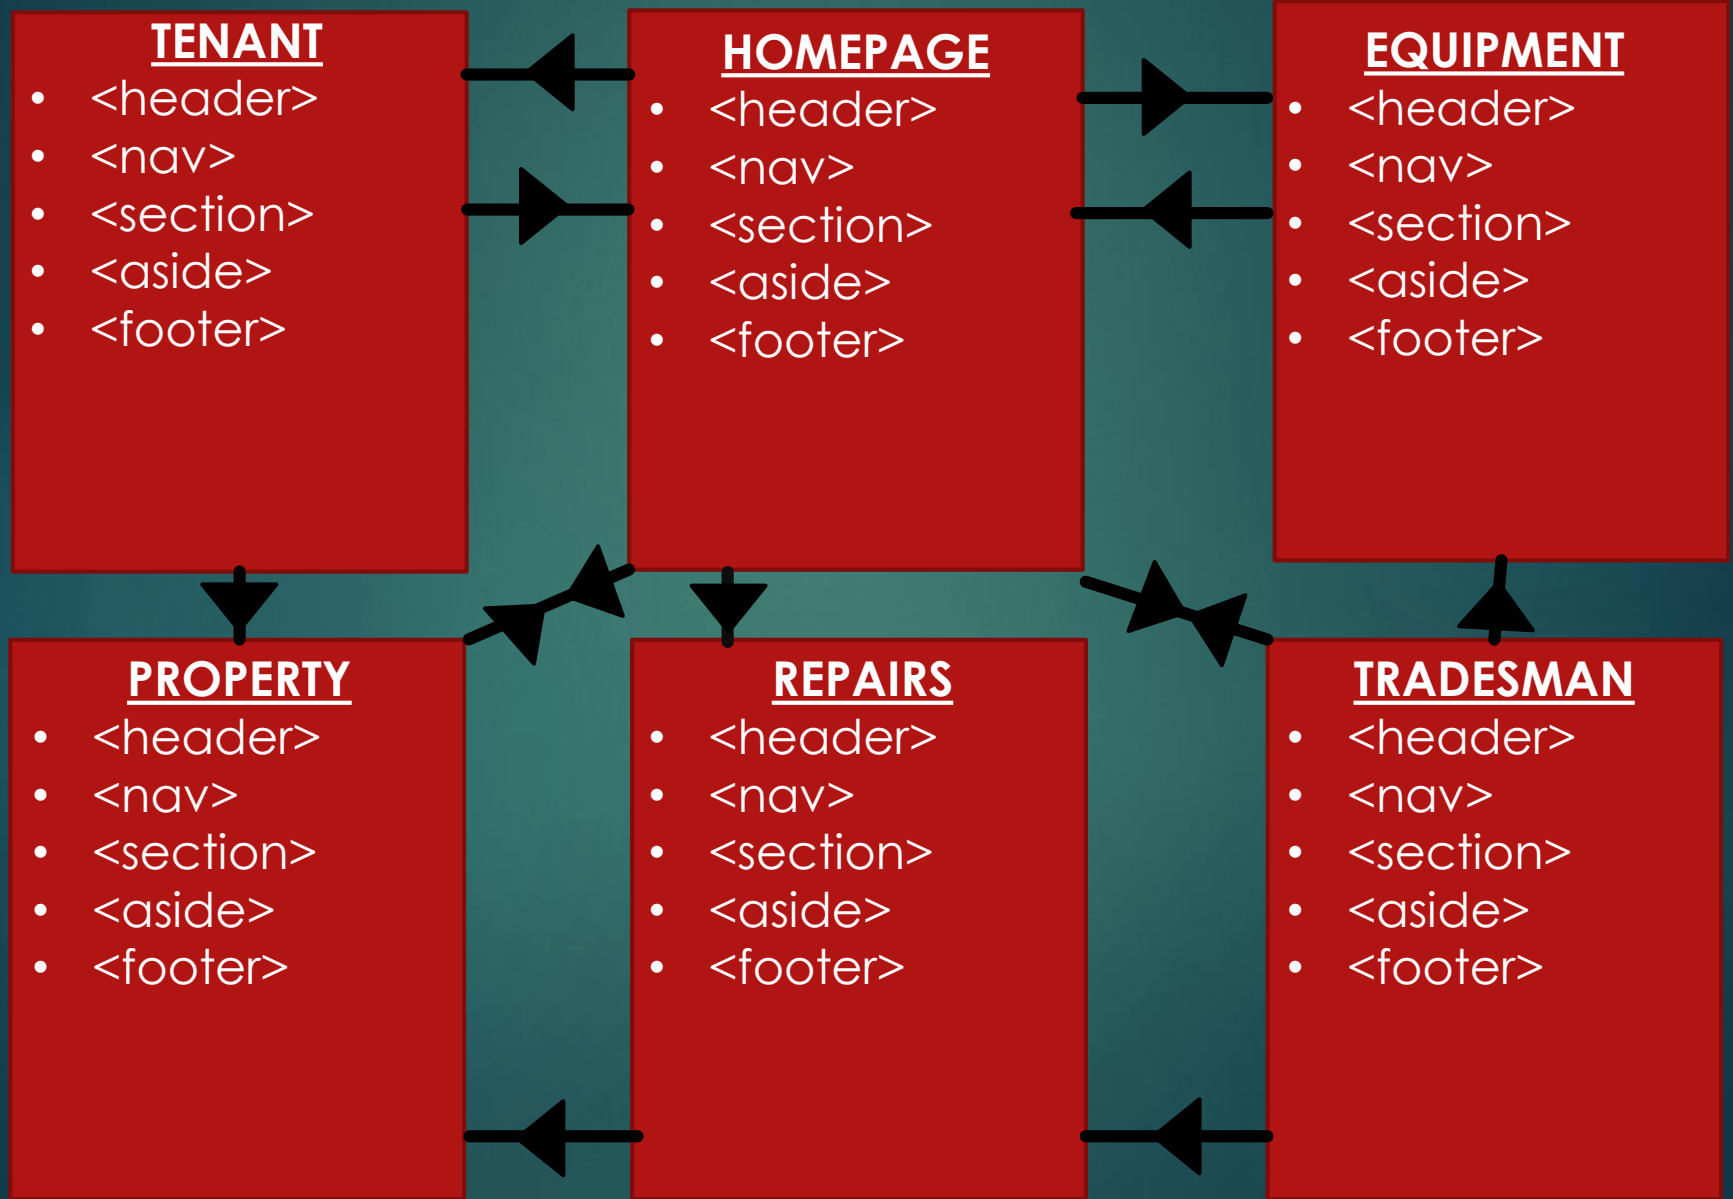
TENANT
- <header>
- <nav>
- <section>
- <aside>
- <footer>

HOMEPAGE
- <header>
- <nav>
- <section>
- <aside>
- <footer>

EQUIPMENT
- <header>
- <nav>
- <section>
- <aside>
- <footer>

PROPERTY
- <header>
- <nav>
- <section>
- <aside>
- <footer>

REPAIRS
- <header>
- <nav>
- <section>
- <aside>
- <footer>

TRADESMAN
- <header>
- <nav>
- <section>
- <aside>
- <footer>